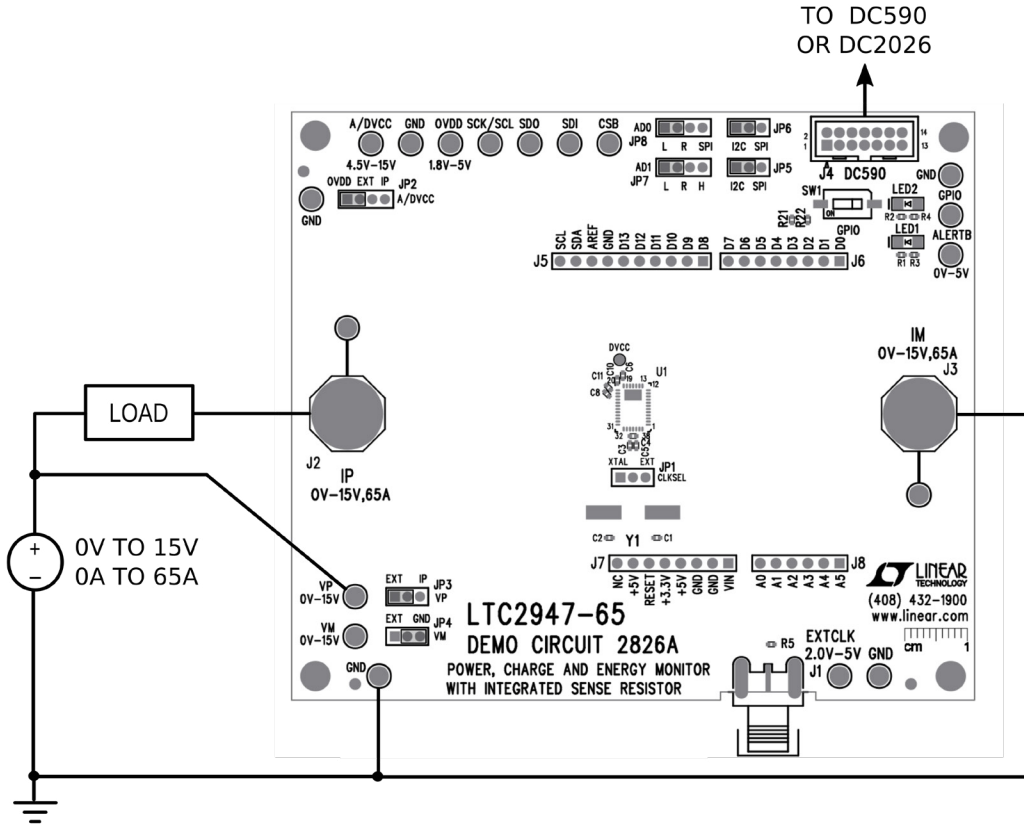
TO DC590
OR DC2026

A/DVCC
4.5V–15V
GND
OVDD
1.8V–5V
SCK/SCL
SDO
SDI
CSB
AD0
L R SPI
JP8
AD1
L R H
JP7
JP6
I2C SPI
JP5
I2C SPI
2 1
14 13
J4 DC590
GND
GPIO
ALERTB
0V–5V
LED2
LED1
R2 R4
R1 R3
SW1
ON
GPIO
R21
R22
OVDD EXT IP
JP2
A/DVCC
GND
SCL SDA AREF GND D13 D12 D11 D10 D9 D8
J5
D7 D6 D5 D4 D3 D2 D1 D0
J6

DVCC
C10 C6
C11
C8
U1
13 12
31 1
32
XTAL EXT
JP1
CLKSEL

LOAD
J2
IP
0V–15V,65A

IM
0V–15V,65A
J3

0V TO 15V
0A TO 65A
+
–

C2 Y1 C1
J7
NC +5V RESET +3.3V +5V GND GND VIN
J8
A0 A1 A2 A3 A4 A5

VP
0V–15V
EXT IP
JP3
VP
VM
0V–15V
EXT GND
JP4
VM
GND

LTC2947-65
DEMO CIRCUIT 2826A
POWER, CHARGE AND ENERGY MONITOR
WITH INTEGRATED SENSE RESISTOR

LINEAR
TECHNOLOGY
(408) 432-1900
www.linear.com
cm 1
R5
EXTCLK
2.0V–5V
J1
GND